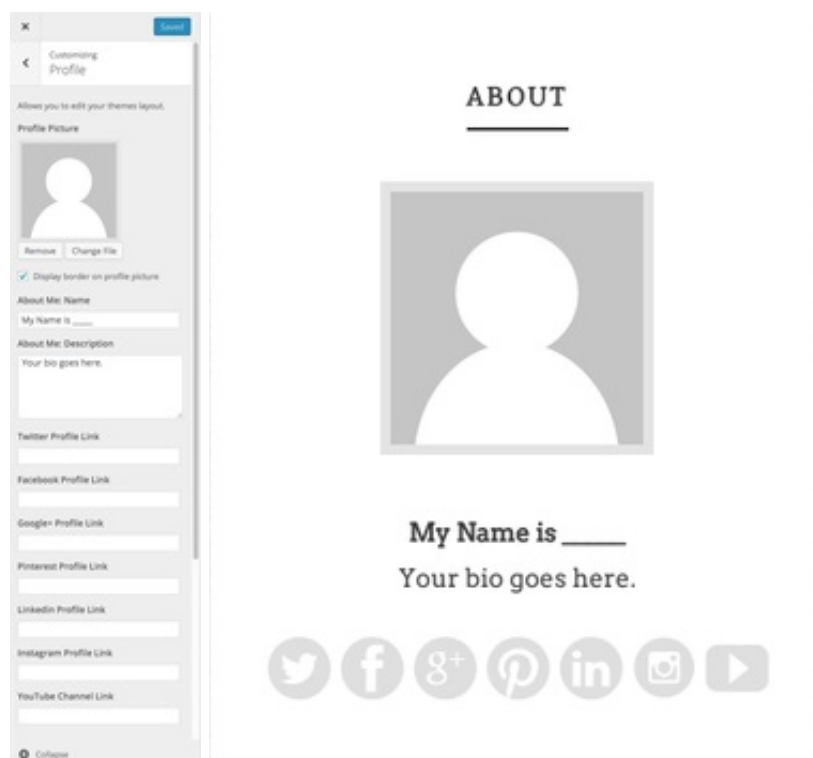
×

Saved

Customizing
Profile

Allows you to edit your themes layout.

Profile Picture

Remove

Change File

Display border on profile picture

About Me: Name

My Name is ____

About Me: Description

Your bio goes here.

Twitter Profile Link

Facebook Profile Link

Google+ Profile Link

Pinterest Profile Link

Linkedin Profile Link

Instagram Profile Link

YouTube Channel Link

Collapse

ABOUT

My Name is ____

Your bio goes here.